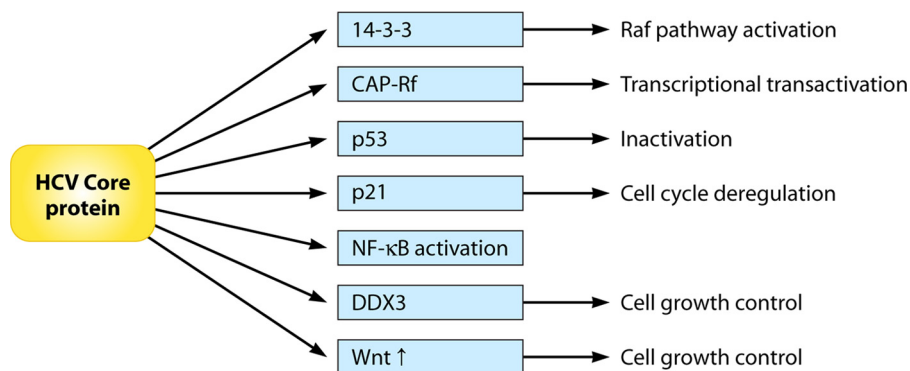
HCV Core protein

14-3-3
Raf pathway activation

CAP-Rf
Transcriptional transactivation

p53
Inactivation

p21
Cell cycle deregulation

NF-κB activation

DDX3
Cell growth control

Wnt ↑
Cell growth control